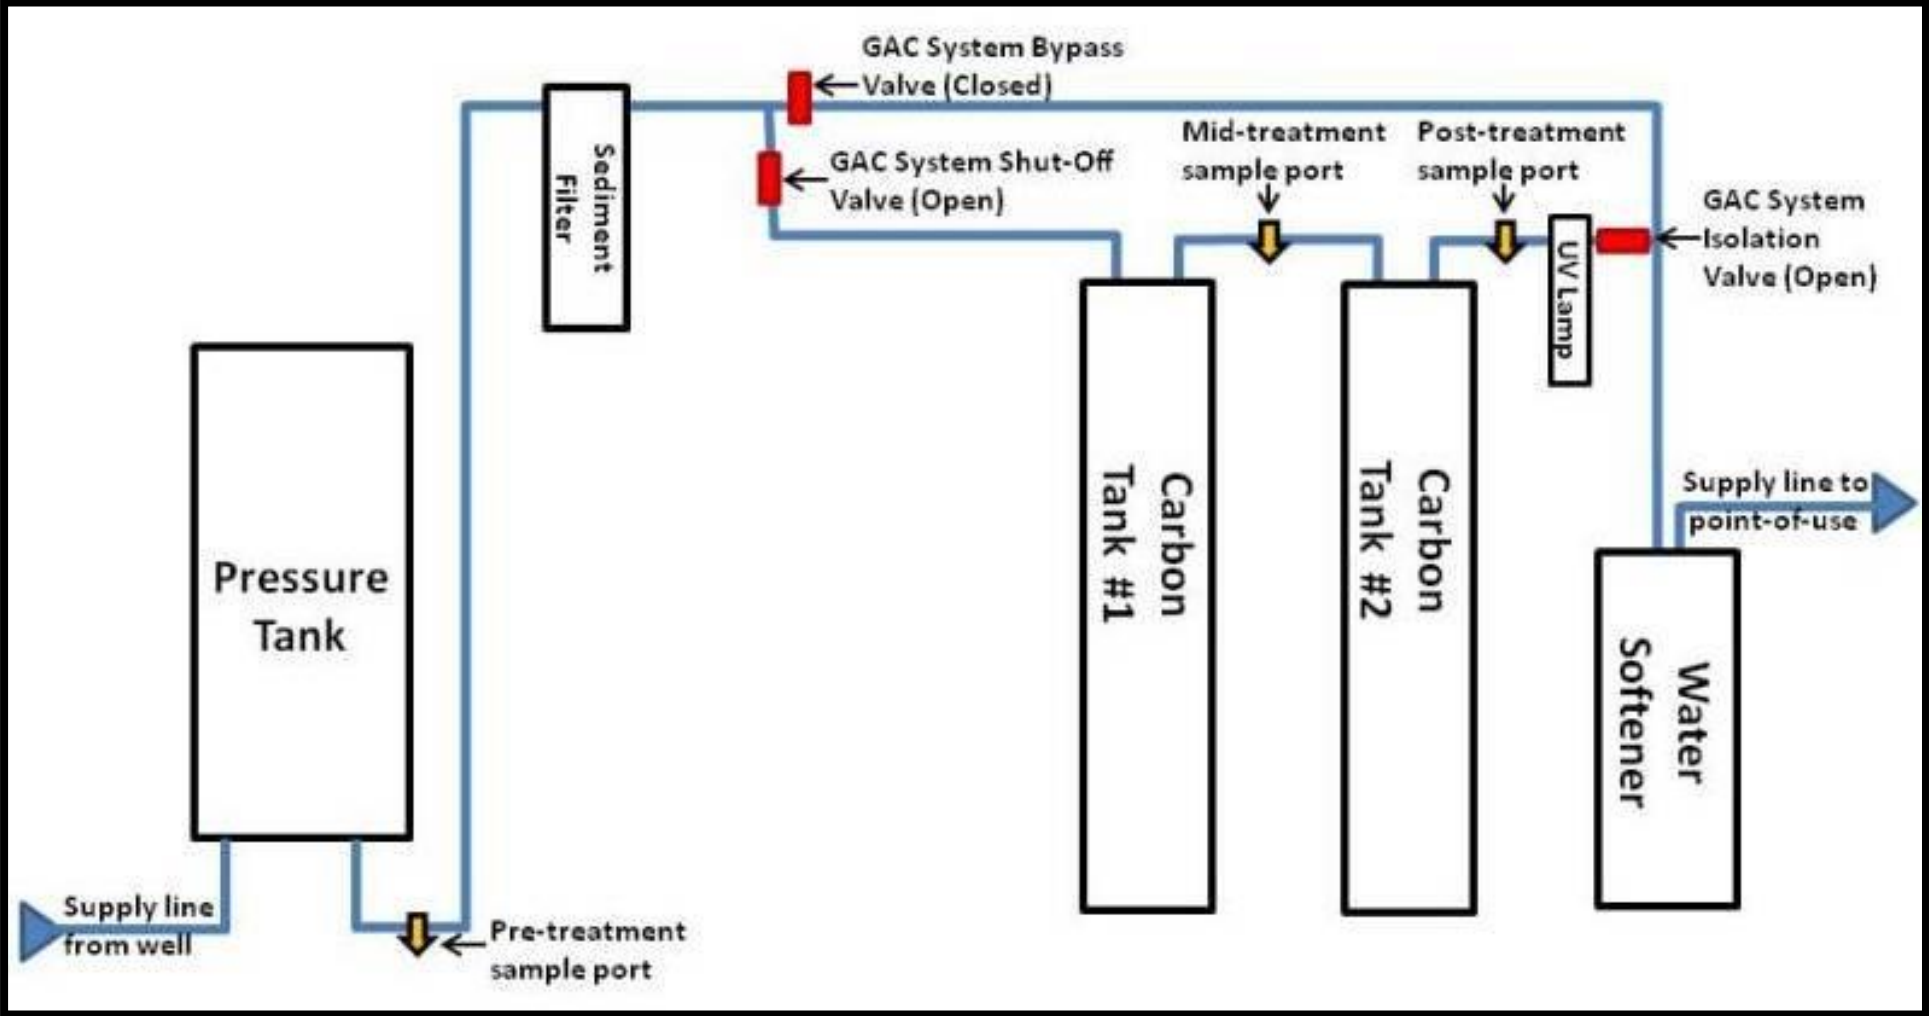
GAC System Bypass Valve (Closed)

Sediment Filter

GAC System Shut-Off Valve (Open)

Mid-treatment sample port

Post-treatment sample port

GAC System Isolation Valve (Open)

UV Lamp

Pressure Tank

Carbon Tank #1

Carbon Tank #2

Supply line to point-of-use

Water Softener

Supply line from well

Pre-treatment sample port